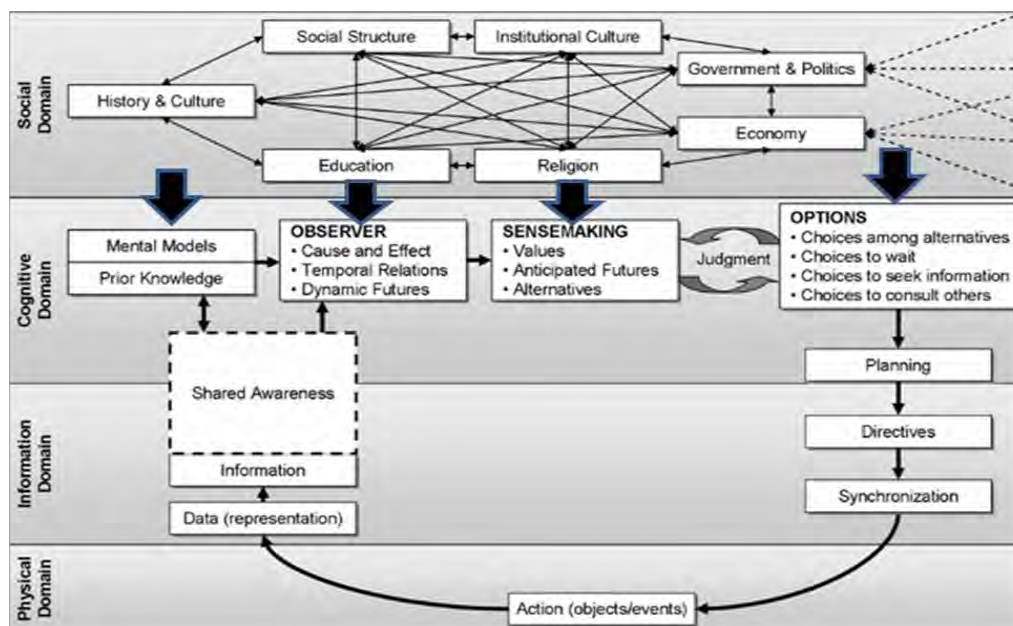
Social Domain

Social Structure

Institutional Culture

Government & Politics

History & Culture

Economy

Education

Religion

Cognitive Domain

Mental Models

Prior Knowledge

OBSERVER
• Cause and Effect
• Temporal Relations
• Dynamic Futures

SENSEMAKING
• Values
• Anticipated Futures
• Alternatives

Judgment

OPTIONS
• Choices among alternatives
• Choices to wait
• Choices to seek information
• Choices to consult others

Planning

Shared Awareness

Information Domain

Information

Data (representation)

Directives

Synchronization

Physical Domain

Action (objects/events)